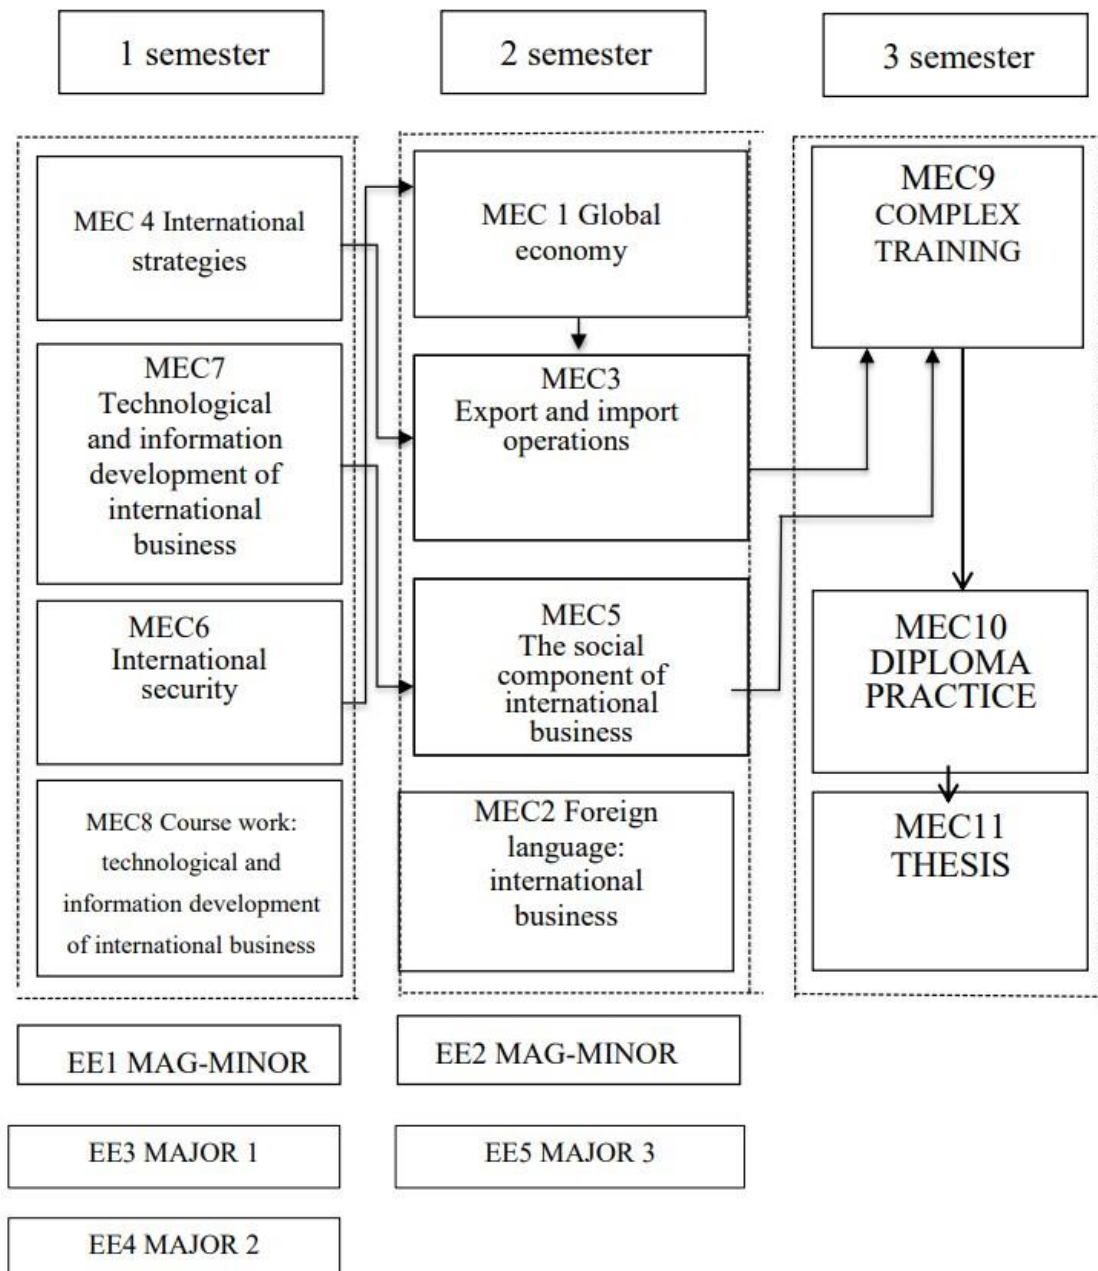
1 semester

2 semester

3 semester

MEC 4 International strategies

MEC7 Technological and information development of international business

MEC6 International security

MEC8 Course work: technological and information development of international business

MEC 1 Global economy

MEC3 Export and import operations

MEC5 The social component of international business

MEC2 Foreign language: international business

MEC9 COMPLEX TRAINING

MEC10 DIPLOMA PRACTICE

MEC11 THESIS

EE1 MAG-MINOR

EE2 MAG-MINOR

EE3 MAJOR 1

EE5 MAJOR 3

EE4 MAJOR 2